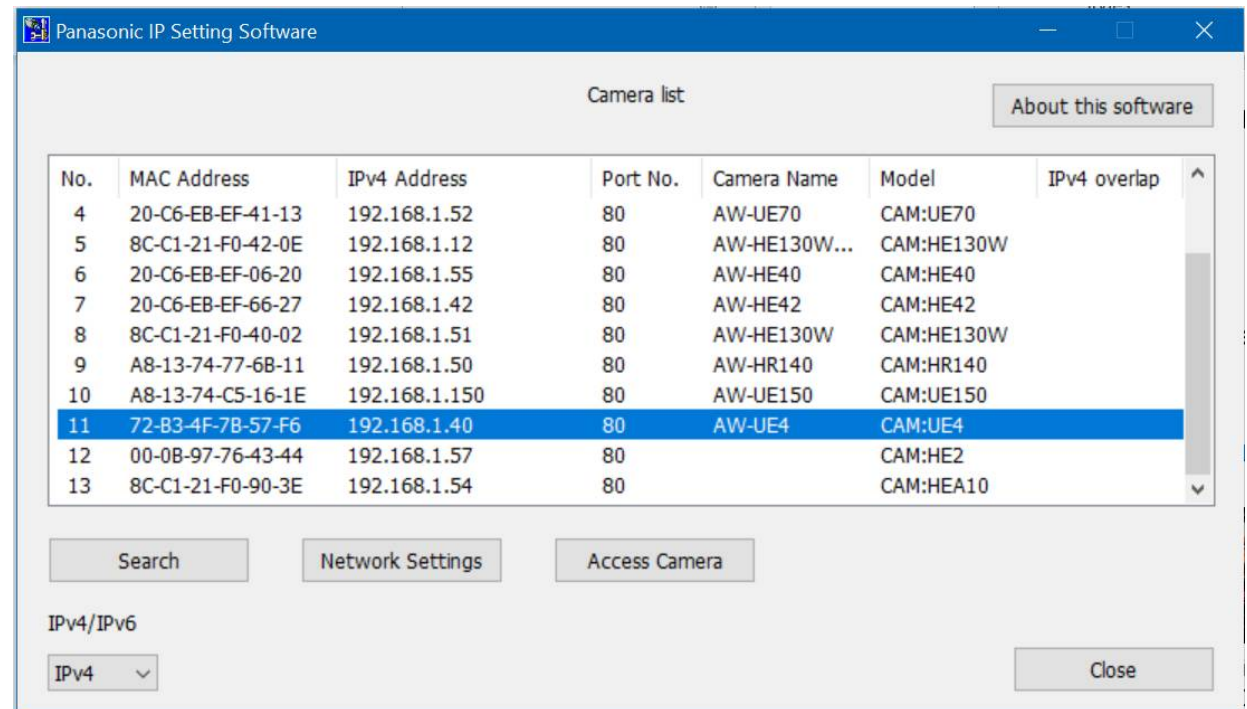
Panasonic IP Setting Software

Camera list

About this software

| No. | MAC Address | IPv4 Address | Port No. | Camera Name | Model | IPv4 overlap |
|---|---|---|---|---|---|---|
| 4 | 20-C6-EB-EF-41-13 | 192.168.1.52 | 80 | AW-UE70 | CAM:UE70 | |
| 5 | 8C-C1-21-F0-42-0E | 192.168.1.12 | 80 | AW-HE130W... | CAM:HE130W | |
| 6 | 20-C6-EB-EF-06-20 | 192.168.1.55 | 80 | AW-HE40 | CAM:HE40 | |
| 7 | 20-C6-EB-EF-66-27 | 192.168.1.42 | 80 | AW-HE42 | CAM:HE42 | |
| 8 | 8C-C1-21-F0-40-02 | 192.168.1.51 | 80 | AW-HE130W | CAM:HE130W | |
| 9 | A8-13-74-77-6B-11 | 192.168.1.50 | 80 | AW-HR140 | CAM:HR140 | |
| 10 | A8-13-74-C5-16-1E | 192.168.1.150 | 80 | AW-UE150 | CAM:UE150 | |
| 11 | 72-B3-4F-7B-57-F6 | 192.168.1.40 | 80 | AW-UE4 | CAM:UE4 | |
| 12 | 00-0B-97-76-43-44 | 192.168.1.57 | 80 | | CAM:HE2 | |
| 13 | 8C-C1-21-F0-90-3E | 192.168.1.54 | 80 | | CAM:HEA10 | |

Search

Network Settings

Access Camera

IPv4/IPv6

IPv4

Close